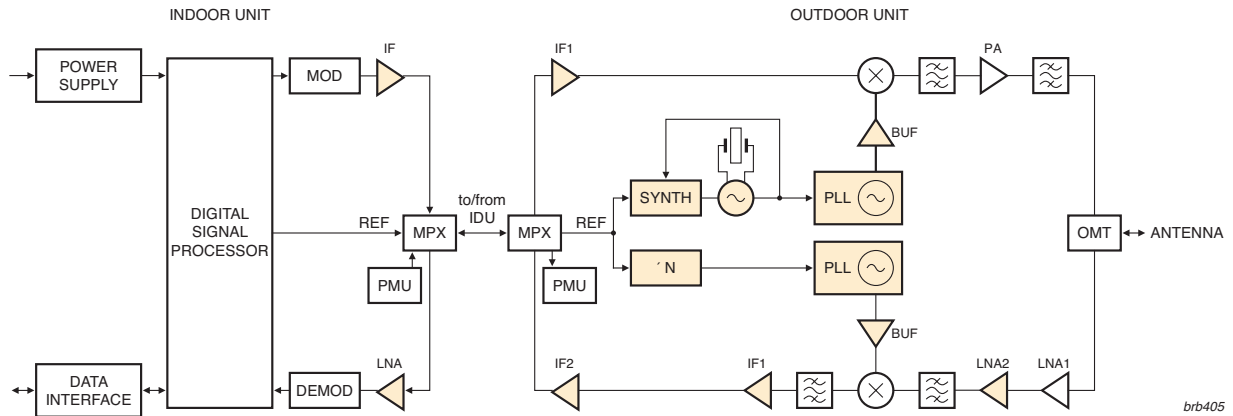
INDOOR UNIT

OUTDOOR UNIT

POWER SUPPLY

MOD

IF

DIGITAL SIGNAL PROCESSOR

REF

MPX

PMU

to/from IDU

DATA INTERFACE

DEMOD

LNA

IF1

PA

BUF

SYNTH

PLL

MPX

REF

PMU

´ N

PLL

BUF

OMT

ANTENNA

IF2

IF1

LNA2

LNA1

brb405